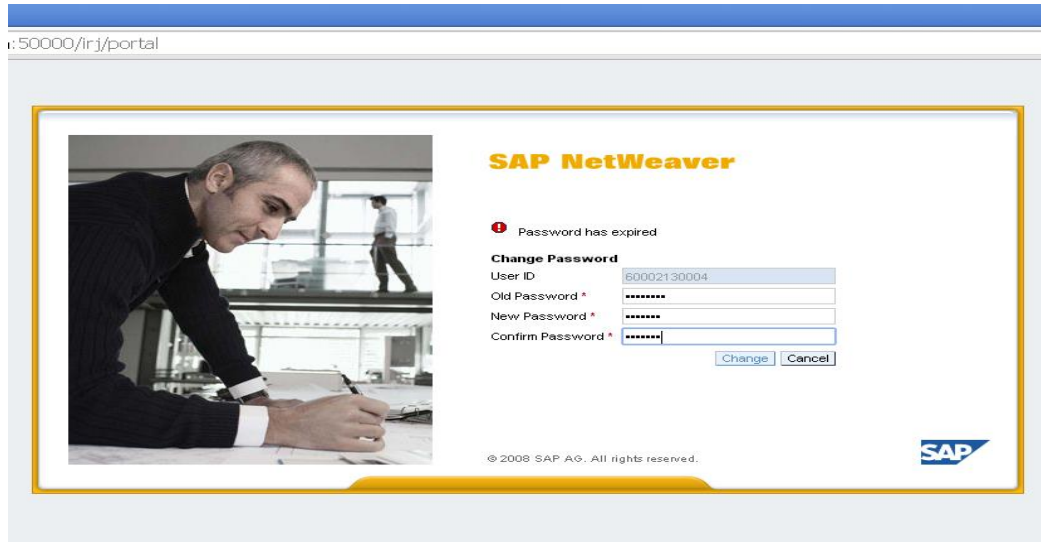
:50000/irj/portal

SAP NetWeaver

Password has expired

Change Password
User ID 60002130004
Old Password * ••••••••
New Password * •••••••
Confirm Password * •••••••

Change Cancel

© 2008 SAP AG. All rights reserved.

SAP